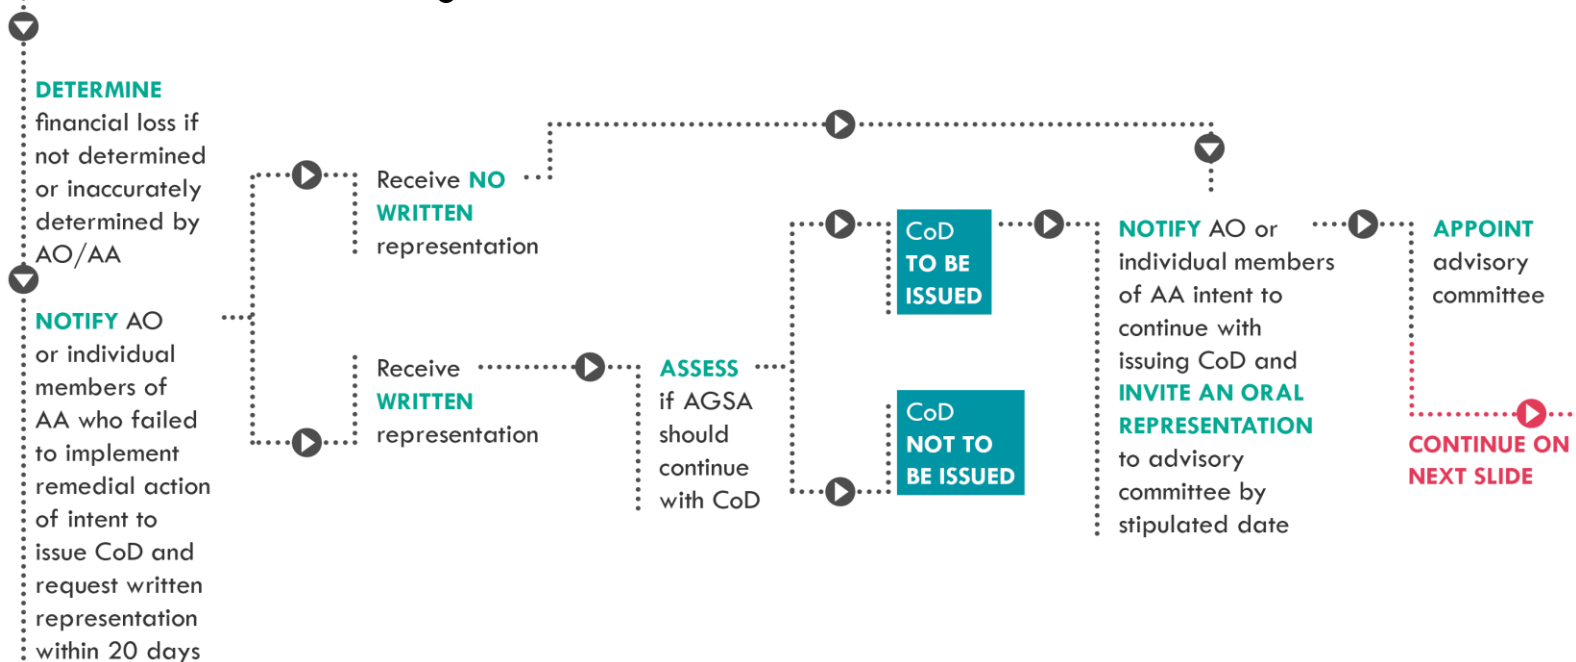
DETERMINE financial loss if not determined or inaccurately determined by AO/AA

NOTIFY AO or individual members of AA who failed to implement remedial action of intent to issue CoD and request written representation within 20 days

Receive NO WRITTEN representation

Receive WRITTEN representation

ASSESS if AGSA should continue with CoD

CoD TO BE ISSUED

CoD NOT TO BE ISSUED

NOTIFY AO or individual members of AA intent to continue with issuing CoD and INVITE AN ORAL REPRESENTATION to advisory committee by stipulated date

APPOINT advisory committee

CONTINUE ON NEXT SLIDE